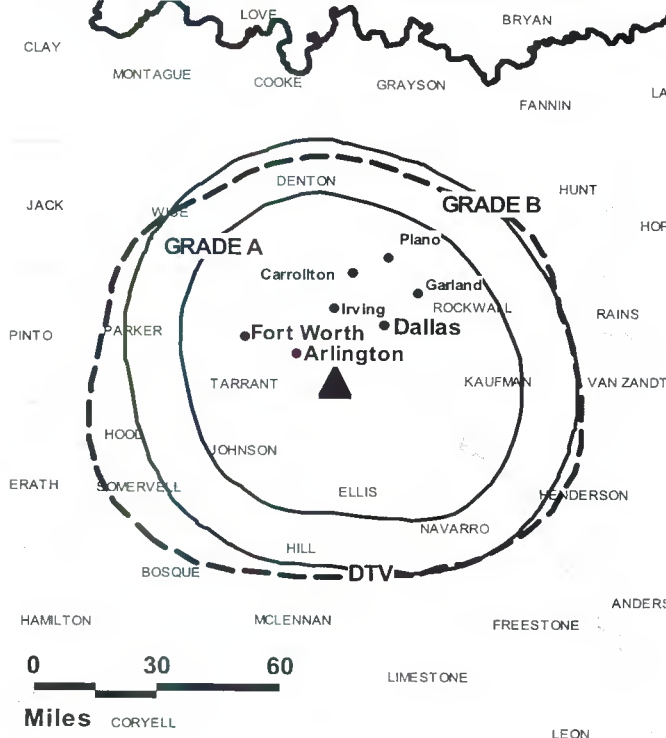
LOVE
BRYAN
CLAY
MONTAGUE
COOKE
GRAYSON
FANNIN
LA
DENTON
HUNT
JACK
WISE
GRADE B
HOP
GRADE A
Plano
Carrollton
Garland
Irving
ROCKWALL
RAINS
PINTO
PARKER
Fort Worth
Dallas
Arlington
TARRANT
KAUFMAN
VAN ZANDT
HOOD
JOHNSON
ERATH
SOMERVELL
ELLIS
HENDERSON
NAVARRO
HILL
BOSQUE
DTV
ANDERS
HAMILTON
MCLENNAN
FREESTONE
0
30
60
LIMESTONE
Miles
CORYELL
LEON